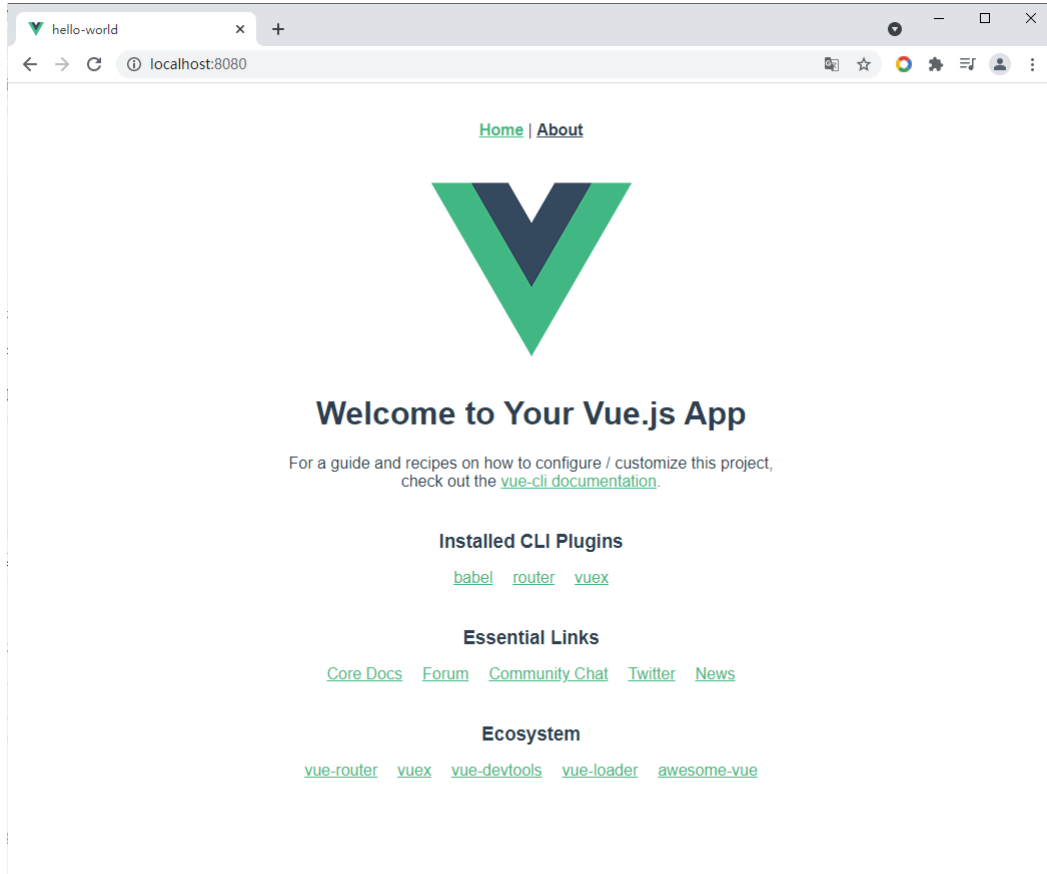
hello-world

localhost:8080

Home | About

Welcome to Your Vue.js App

For a guide and recipes on how to configure / customize this project, check out the vue-cli documentation.

Installed CLI Plugins

babel router vuex

Essential Links

Core Docs Forum Community Chat Twitter News

Ecosystem

vue-router vuex vue-devtools vue-loader awesome-vue